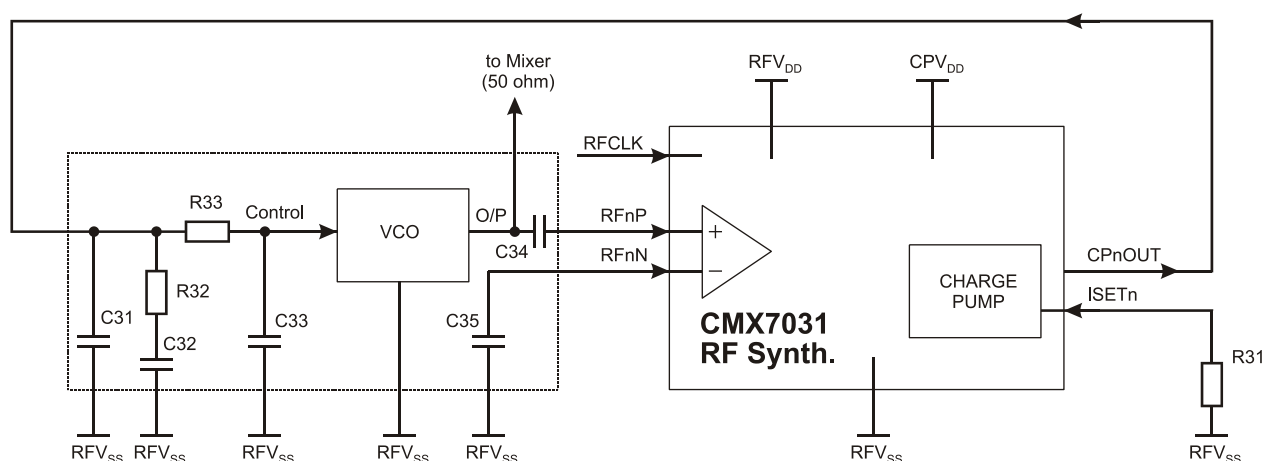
to Mixer
(50 ohm)

$RFV_{DD}$

$CPV_{DD}$

RFCLK

R33

Control

VCO

O/P

RFnP

C34

RFnN

+

−

CHARGE PUMP

CPnOUT

ISETn

R32

C31

C32

C33

C35

CMX7031
RF Synth.

R31

$RFV_{SS}$ $RFV_{SS}$ $RFV_{SS}$ $RFV_{SS}$ $RFV_{SS}$ $RFV_{SS}$ $RFV_{SS}$